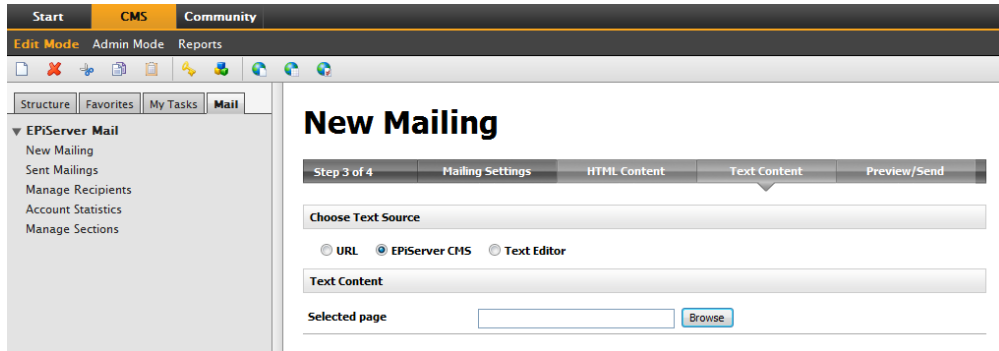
Start CMS Community

Edit Mode Admin Mode Reports

Structure Favorites My Tasks Mail

EPiServer Mail
New Mailing
Sent Mailings
Manage Recipients
Account Statistics
Manage Sections

New Mailing

Step 3 of 4 Mailing Settings HTML Content Text Content Preview/Send

Choose Text Source

URL EPiServer CMS Text Editor

Text Content

Selected page Browse